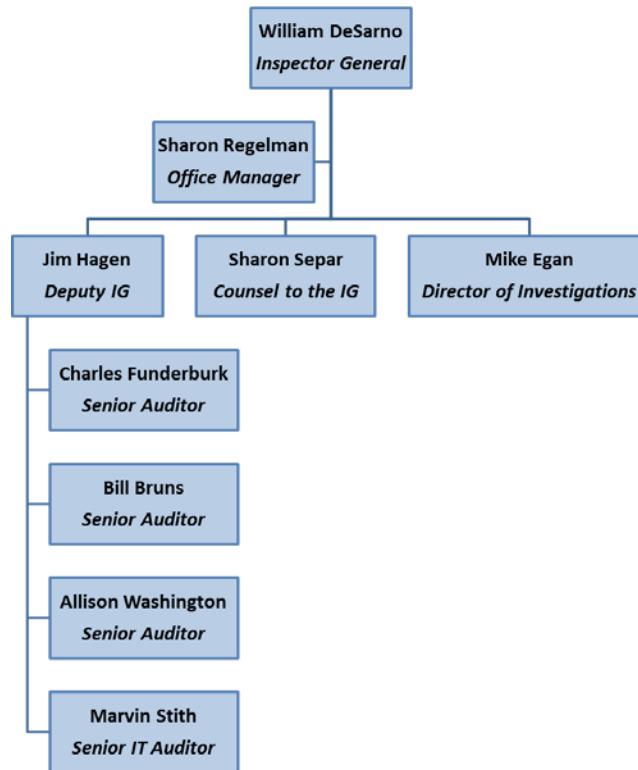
William DeSarno
Inspector General

Sharon Regelman
Office Manager

Jim Hagen
Deputy IG

Sharon Separ
Counsel to the IG

Mike Egan
Director of Investigations

Charles Funderburk
Senior Auditor

Bill Bruns
Senior Auditor

Allison Washington
Senior Auditor

Marvin Stith
Senior IT Auditor